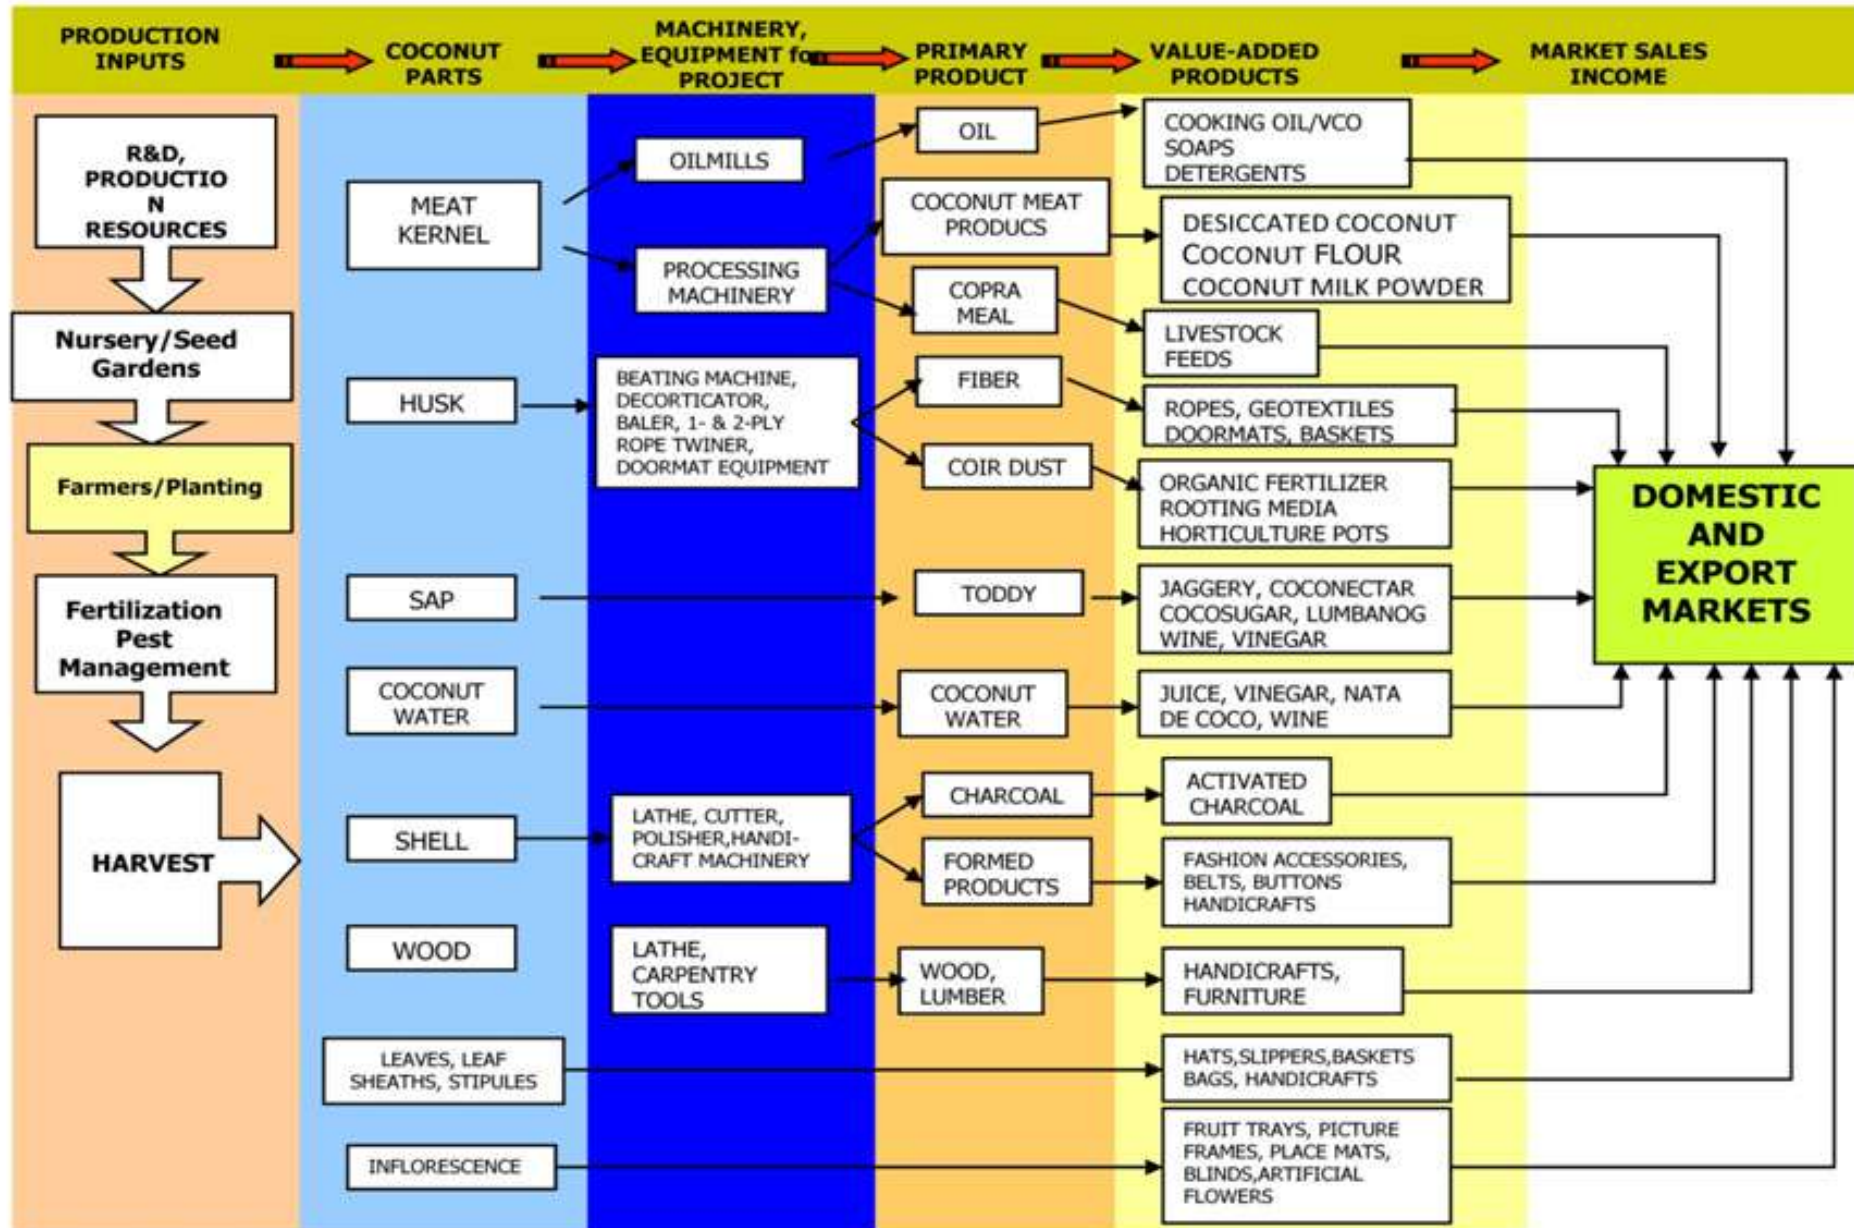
PRODUCTION INPUTS

COCONUT PARTS

MACHINERY, EQUIPMENT fo PROJECT

PRIMARY PRODUCT

VALUE-ADDED PRODUCTS

MARKET SALES INCOME

R&D, PRODUCTIO N RESOURCES

Nursery/Seed Gardens

Farmers/Planting

Fertilization Pest Management

HARVEST

MEAT KERNEL

OILMILLS

PROCESSING MACHINERY

OIL

COOKING OIL/VCO SOAPS DETERGENTS

COCONUT MEAT PRODUCS

DESICCATED COCONUT COCONUT FLOUR COCONUT MILK POWDER

COPRA MEAL

LIVESTOCK FEEDS

HUSK

BEATING MACHINE, DECORTICATOR, BALER, 1- & 2-PLY ROPE TWINER, DOORMAT EQUIPMENT

FIBER

ROPES, GEOTEXTILES DOORMATS, BASKETS

COIR DUST

ORGANIC FERTILIZER ROOTING MEDIA HORTICULTURE POTS

DOMESTIC AND EXPORT MARKETS

SAP

TODDY

JAGGERY, COCONECTAR COCOSUGAR, LUMBANOG WINE, VINEGAR

COCONUT WATER

COCONUT WATER

JUICE, VINEGAR, NATA DE COCO, WINE

SHELL

LATHE, CUTTER, POLISHER,HANDI-CRAFT MACHINERY

CHARCOAL

ACTIVATED CHARCOAL

FORMED PRODUCTS

FASHION ACCESSORIES, BELTS, BUTTONS HANDICRAFTS

WOOD

LATHE, CARPENTRY TOOLS

WOOD, LUMBER

HANDICRAFTS, FURNITURE

LEAVES, LEAF SHEATHS, STIPULES

HATS,SLIPPERS,BASKETS BAGS, HANDICRAFTS

INFLORESCENCE

FRUIT TRAYS, PICTURE FRAMES, PLACE MATS, BLINDS,ARTIFICIAL FLOWERS